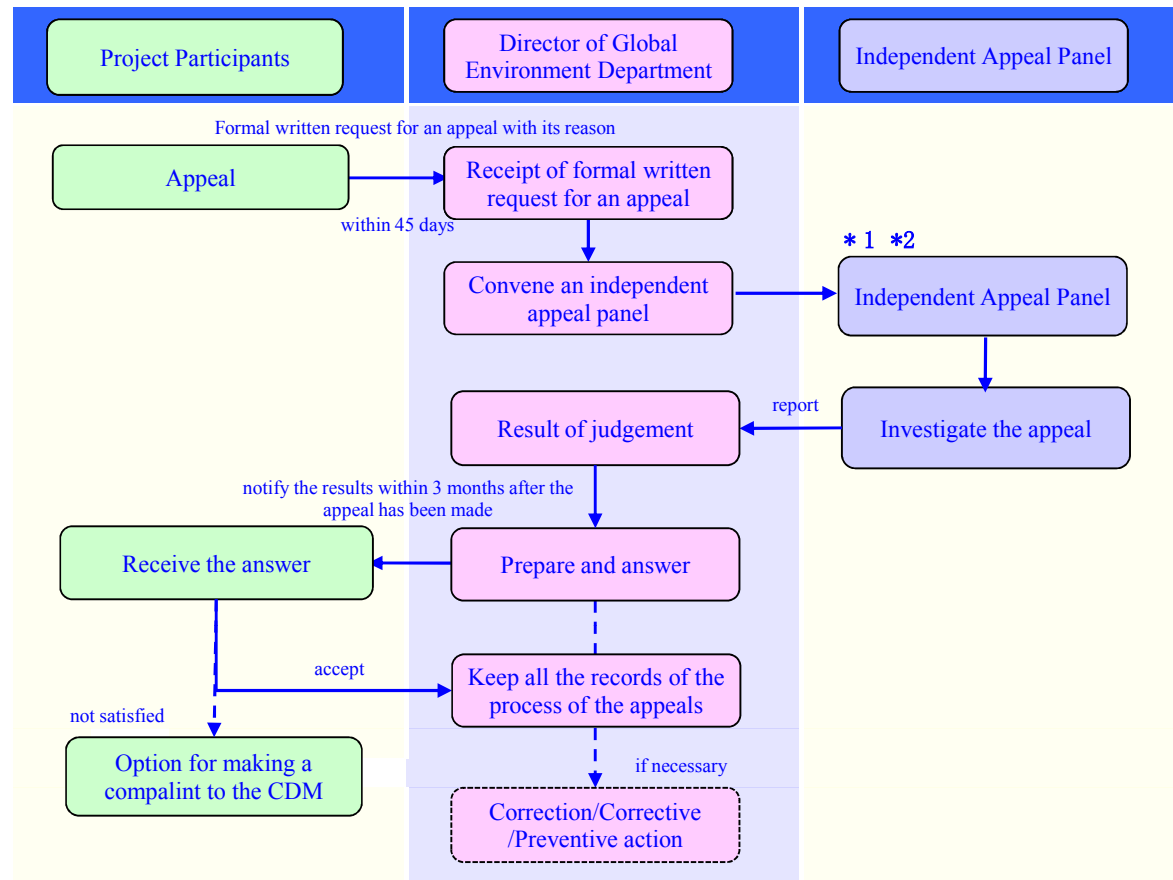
Project Participants

Director of Global Environment Department

Independent Appeal Panel

Formal written request for an appeal with its reason

Appeal

Receipt of formal written request for an appeal

within 45 days

＊1 ＊2

Convene an independent appeal panel

Independent Appeal Panel

report

Result of judgement

Investigate the appeal

notify the results within 3 months after the appeal has been made

Receive the answer

Prepare and answer

accept

Keep all the records of the process of the appeals

not satisfied

Option for making a compalint to the CDM

if necessary

Correction/Corrective /Preventive action